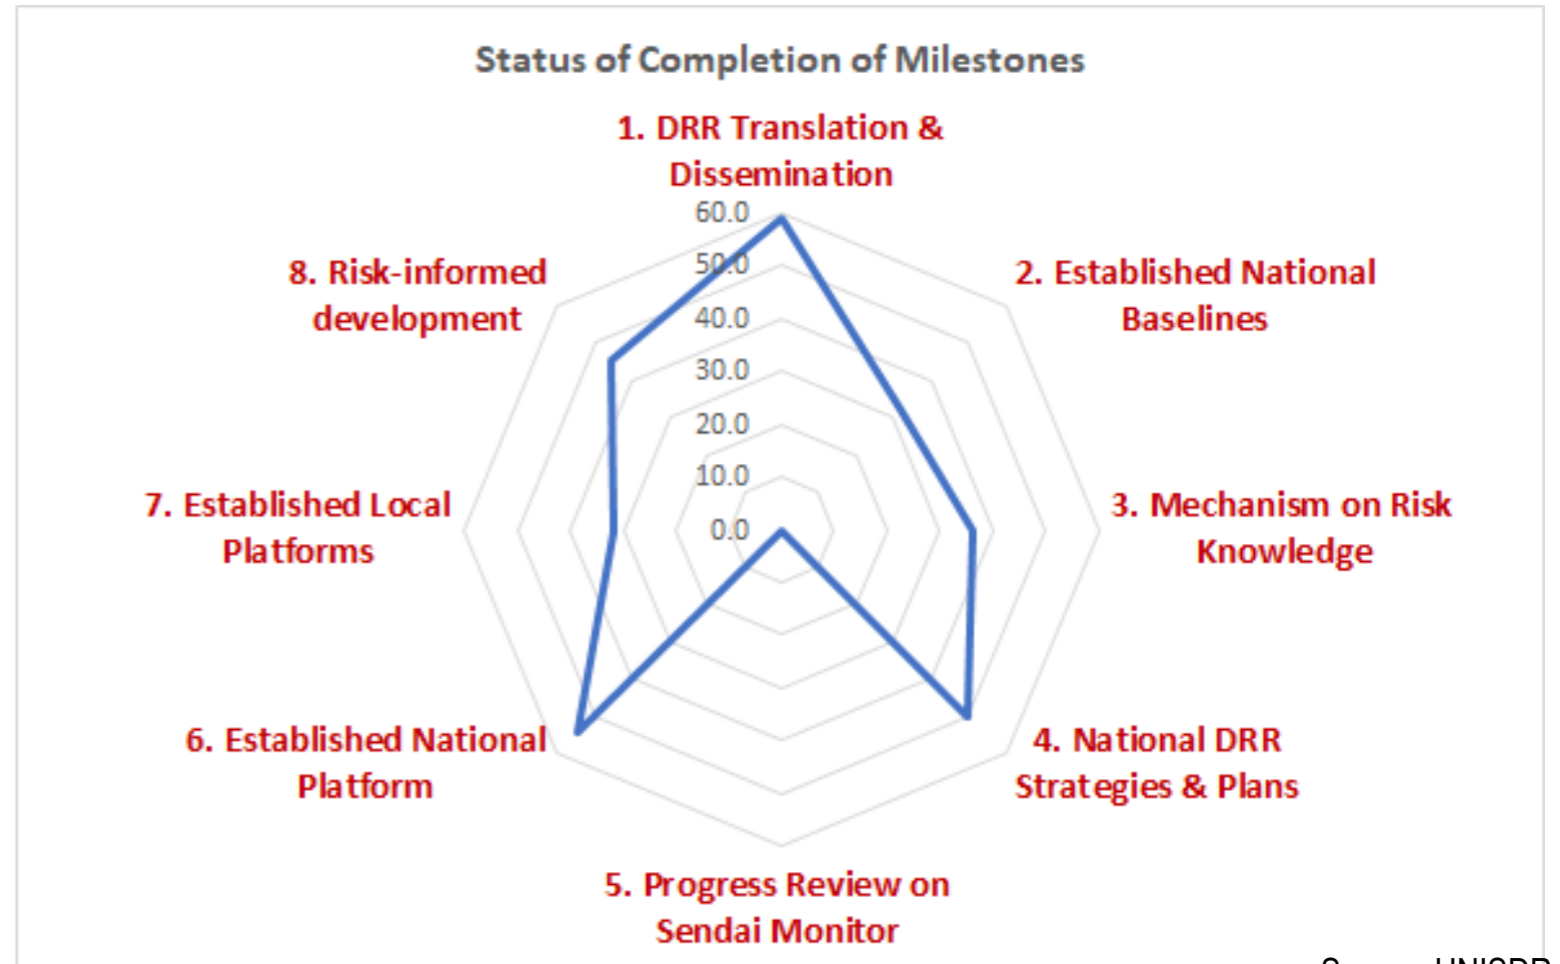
Status of Completion of Milestones

1. DRR Translation & Dissemination

60.0
50.0
40.0
30.0
20.0
10.0
0.0

2. Established National Baselines

3. Mechanism on Risk Knowledge

4. National DRR Strategies & Plans

5. Progress Review on Sendai Monitor

6. Established National Platform

7. Established Local Platforms

8. Risk-informed development

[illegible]